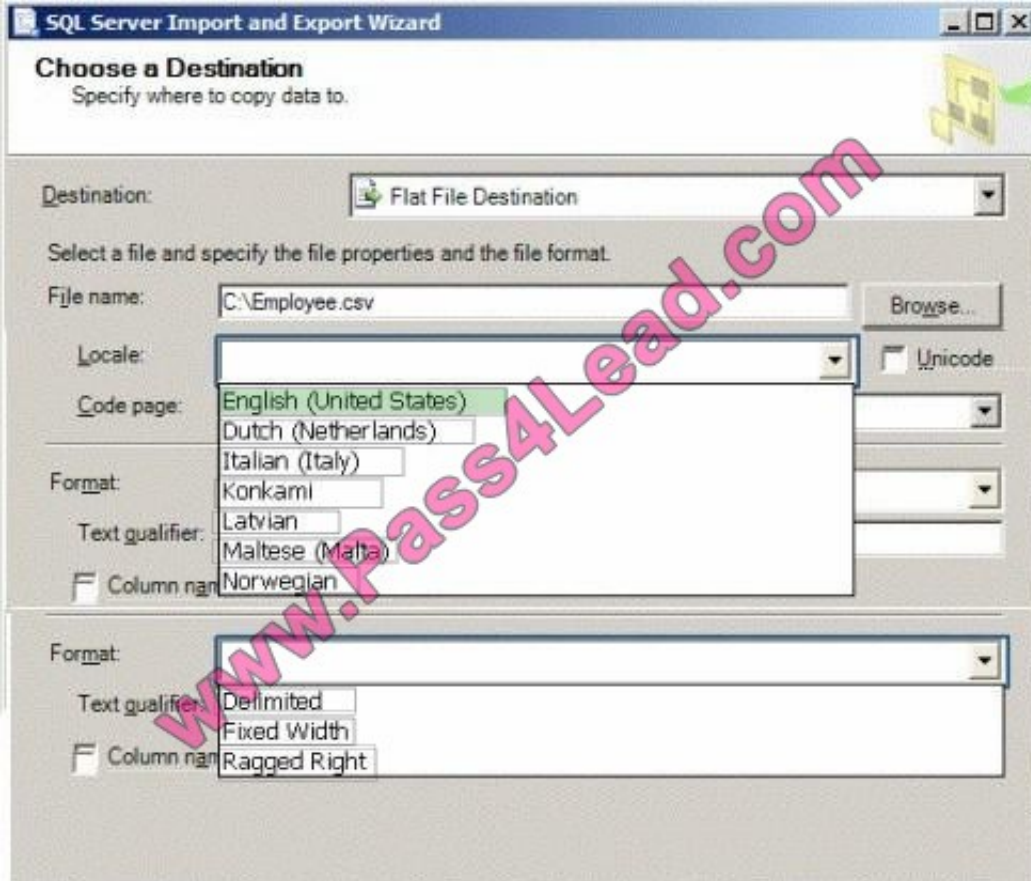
SQL Server Import and Export Wizard

Choose a Destination
Specify where to copy data to.

Destination: Flat File Destination

Select a file and specify the file properties and the file format.

File name: C:\Employee.csv Browse...

Locale: Unicode

English (United States)
Dutch (Netherlands)
Italian (Italy)
Konkami
Latvian
Maltese (Malta)
Norwegian

Code page:

Format:

Text qualifier:

Column nam

Format:

Delimited
Fixed Width
Ragged Right

Text qualifier:

Column nam

www.Pass4Lead.com